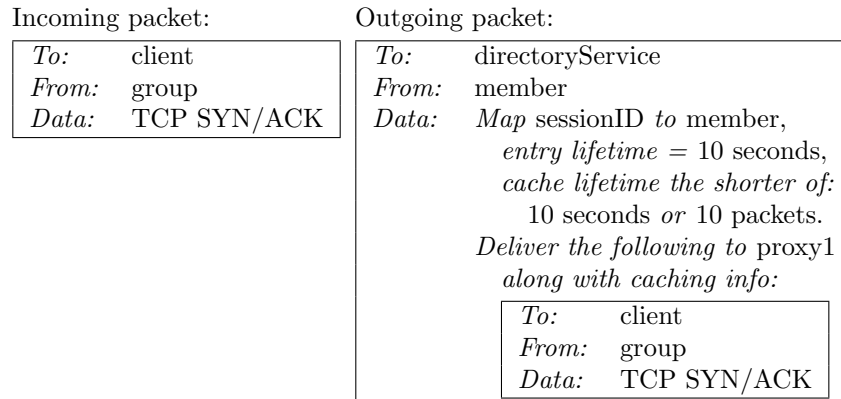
Incoming packet:

| To: | client |
|---|---|
| From: | group |
| Data: | TCP SYN/ACK |

Outgoing packet:

| To: | directoryService |
|---|---|
| From: | member |
| Data: | Map sessionID to member, entry lifetime = 10 seconds, cache lifetime the shorter of: 10 seconds or 10 packets. Deliver the following to proxy1 along with caching info: |

| To: | client |
|---|---|
| From: | group |
| Data: | TCP SYN/ACK |